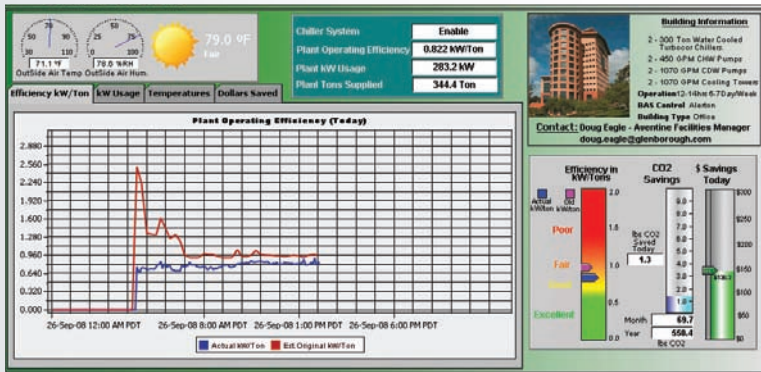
50 70 90
30 110
71.1 °F
OutSide Air Temp

50 75
25 100
78.0 %RH
OutSide Air Hum.

79.0 °F
Fair

Chiller System | Enable
Plant Operating Efficiency | 0.822 kW/Ton
Plant kW Usage | 283.2 kW
Plant Tons Supplied | 344.4 Ton

Building Information
2 - 300 Ton Water Cooled Turbocor Chillers
2 - 450 GPM CHW Pumps
2 - 1070 GPM CDW Pumps
2 - 1070 GPM Cooling Towers
Operation 12-14hrs 6-7Day/Week
BAS Control Alerton
Building Type Office
Contact: Doug Eagle - Aventine Facilities Manager
doug.eagle@glenborough.com

Efficiency kW/Ton | kW Usage | Temperatures | Dollars Saved

Plant Operating Efficiency (Today)

2.880
2.560
2.240
1.920
1.600
1.280
0.960
0.640
0.320
0.000

26-Sep-08 12:00 AM PDT 26-Sep-08 8:00 AM PDT 26-Sep-08 1:00 PM PDT 26-Sep-08 6:00 PM PDT

Actual kW/Ton Est. Original kW/Ton

Efficiency in kW/Tons
Actual kW/Ton
Old kW/ton
2.0
1.6
1.2
0.8
0.4
0.0
Poor
Fair
Good
Excellent

CO2 Savings
10.0
9.0
8.0
7.0
6.0
5.0
4.0
3.0
2.0
1.0
0.0
lbs CO2 Saved Today
1.3
Month 69.7
Year 558.4
lbs CO2

$ Savings Today
$300
$250
$200
$150
$100
$50
$0